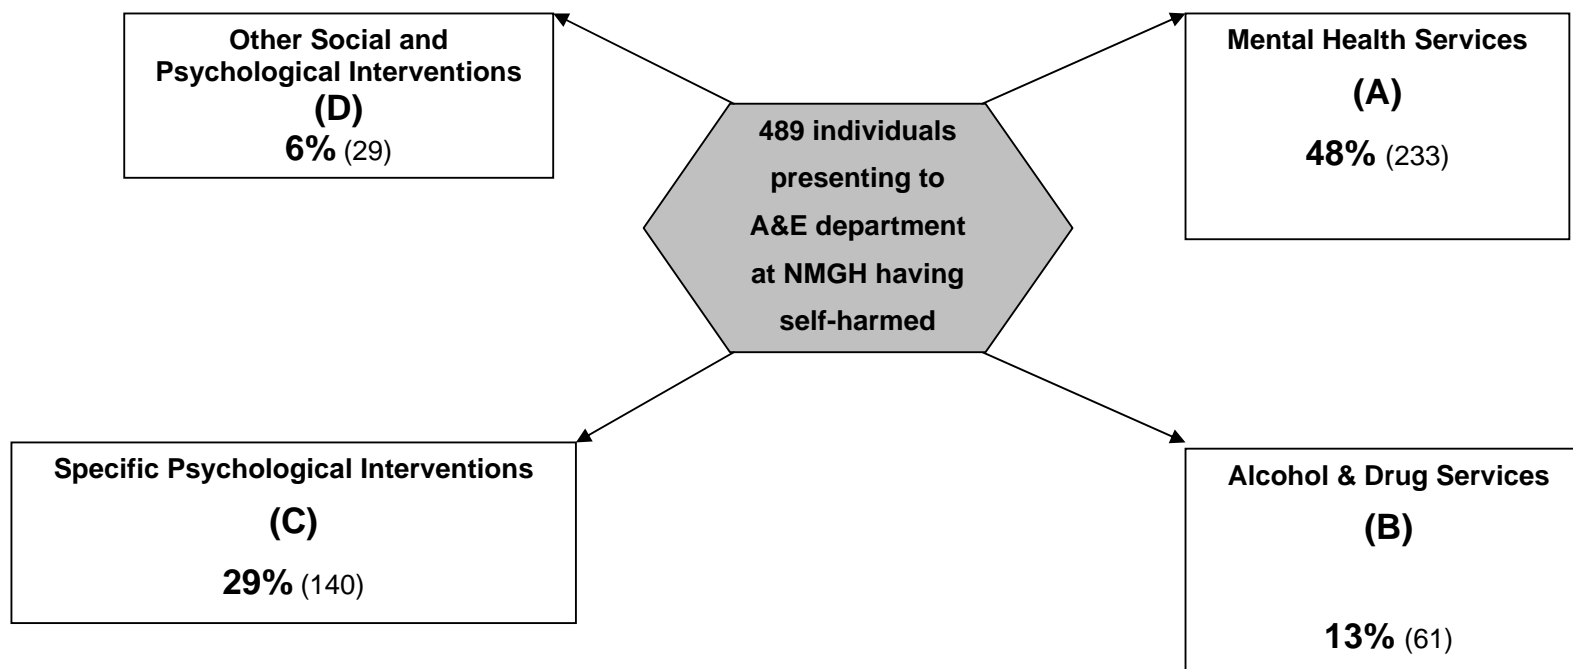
Other Social and Psychological Interventions
(D)
6% (29)

Mental Health Services
(A)
48% (233)

489 individuals presenting to A&E department at NMGH having self-harmed

Specific Psychological Interventions
(C)
29% (140)

Alcohol & Drug Services
(B)
13% (61)